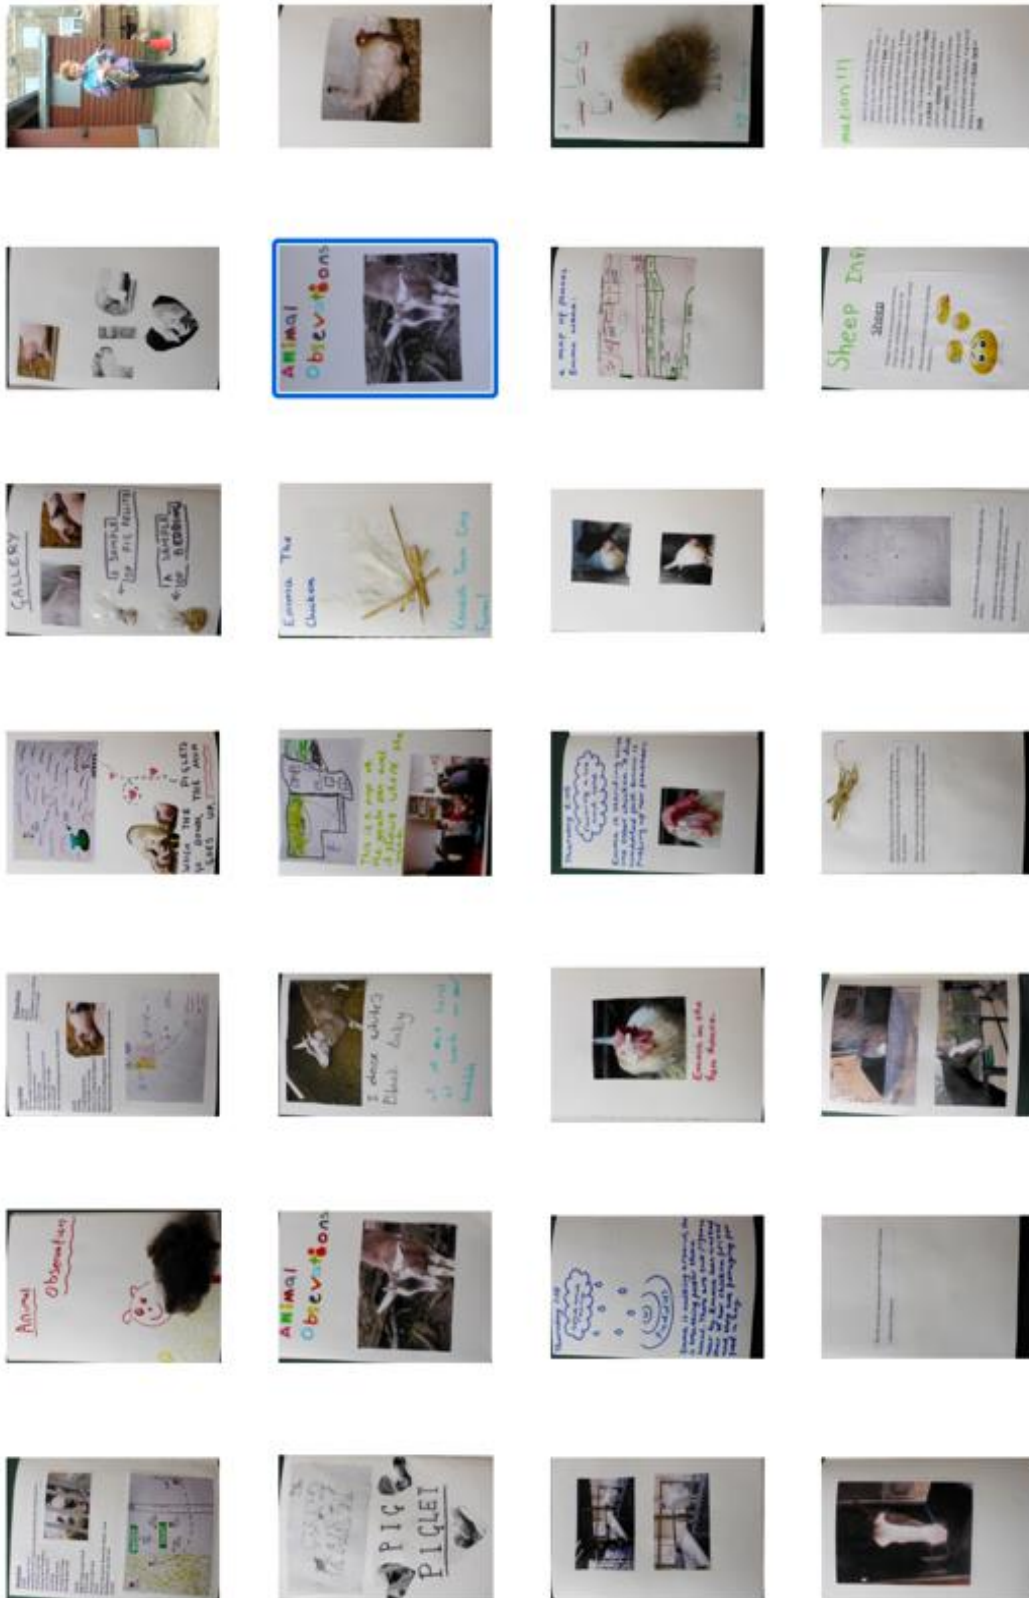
GALLERY
A SAMPLE OF PIG FEATURES
A SAMPLE OF BEDDING

Animal Observations

Animal Observations

Emma The Chicken

Animal Observations

PIG PIGLET

A map of places Emma visited

Sheep Info

Sheep

mation!!!

Emma in the hen house.

I drew Cow's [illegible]

This is a map of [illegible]